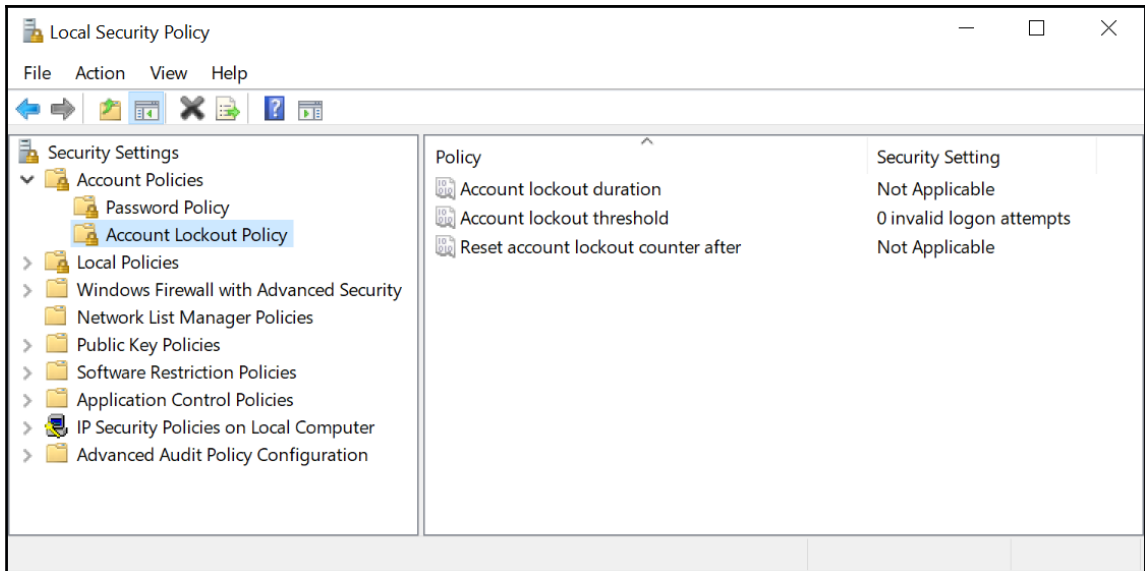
Local Security Policy

File Action View Help

Security Settings
Account Policies
Password Policy
Account Lockout Policy
Local Policies
Windows Firewall with Advanced Security
Network List Manager Policies
Public Key Policies
Software Restriction Policies
Application Control Policies
IP Security Policies on Local Computer
Advanced Audit Policy Configuration

| Policy | Security Setting |
|---|---|
| Account lockout duration | Not Applicable |
| Account lockout threshold | 0 invalid logon attempts |
| Reset account lockout counter after | Not Applicable |